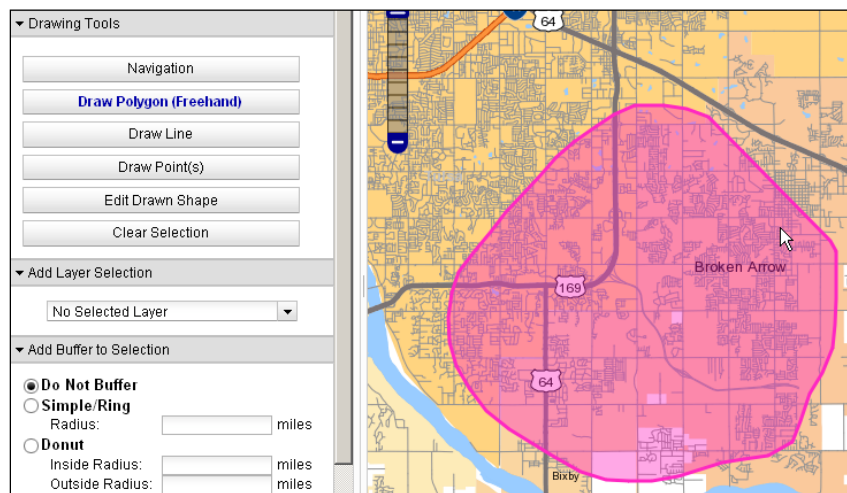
▾ Drawing Tools

Navigation

Draw Polygon (Freehand)

Draw Line

Draw Point(s)

Edit Drawn Shape

Clear Selection

▾ Add Layer Selection

No Selected Layer

▾ Add Buffer to Selection

Do Not Buffer

Simple/Ring

Radius: miles

Donut

Inside Radius: miles

Outside Radius: miles

64

169

64

Broken Arrow

Bixby